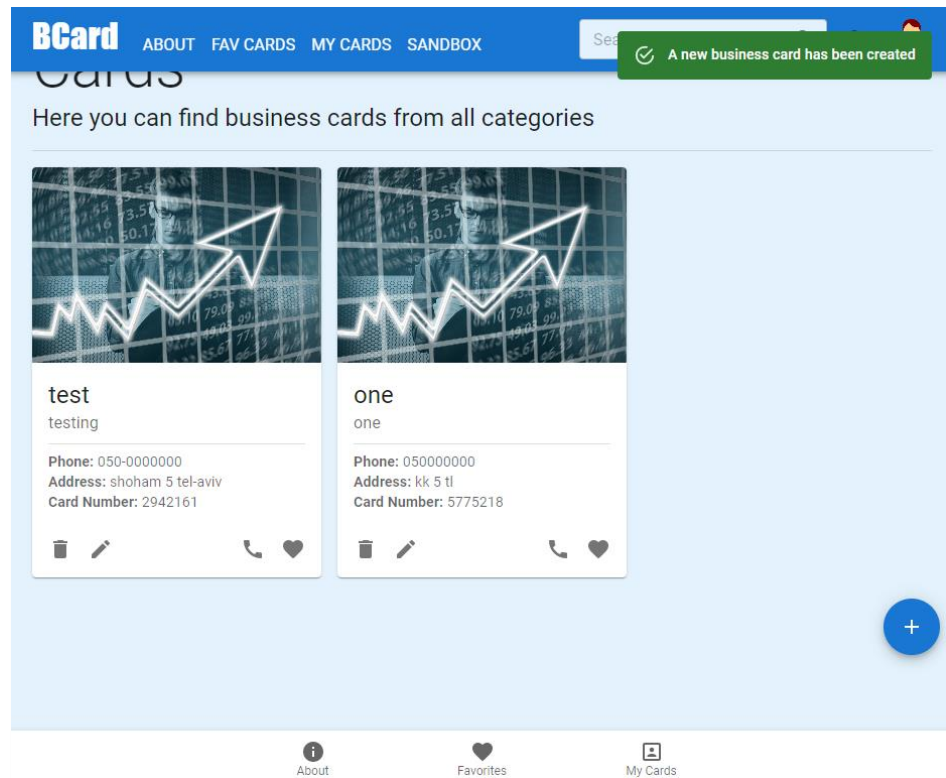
BCard ABOUT FAV CARDS MY CARDS SANDBOX

Sea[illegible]

A new business card has been created

Cards

Here you can find business cards from all categories

test
testing
Phone: 050-0000000
Address: shoham 5 tel-aviv
Card Number: 2942161

one
one
Phone: 050000000
Address: kk 5 tl
Card Number: 5775218

+

About Favorites My Cards